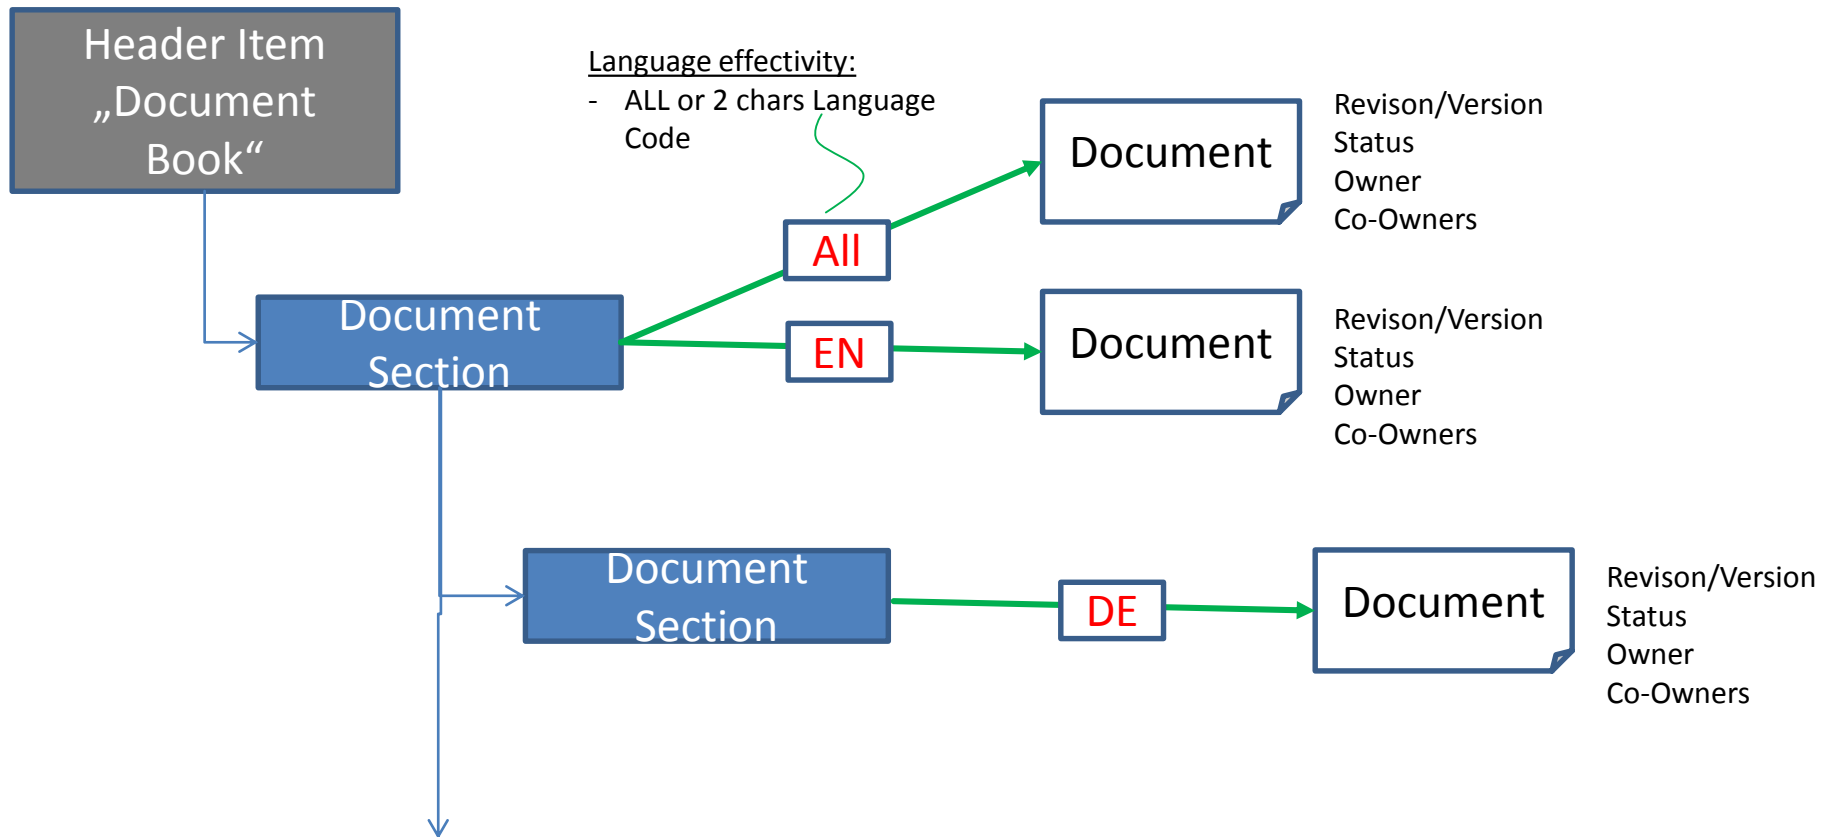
Header Item „Document Book“

Language effectivity:
- ALL or 2 chars Language Code

Document Section

All

Document

Revison/Version
Status
Owner
Co-Owners

EN

Document

Revison/Version
Status
Owner
Co-Owners

Document Section

DE

Document

Revison/Version
Status
Owner
Co-Owners